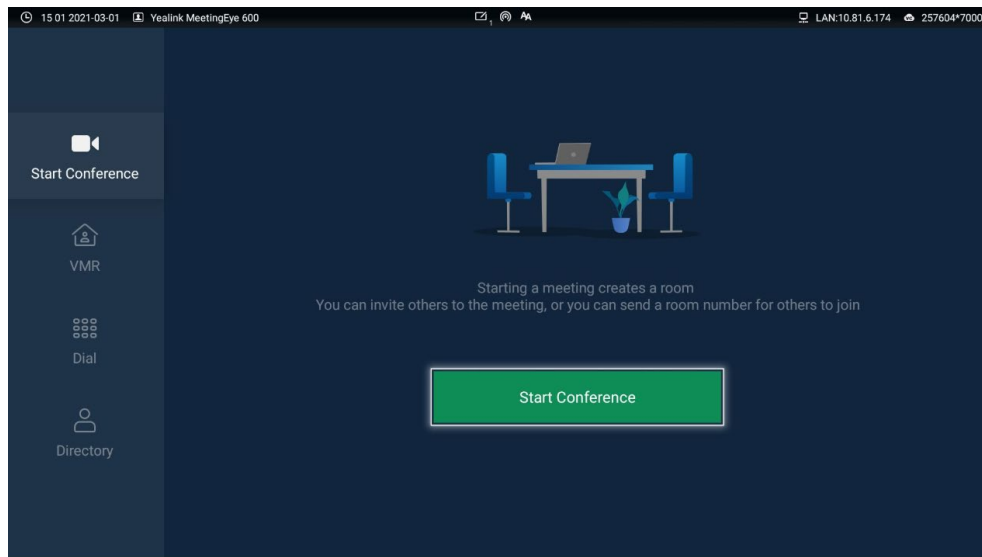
15 01 2021-03-01 Yealink MeetingEye 600

1

LAN:10.81.6.174 257604*7000

Start Conference

VMR

Dial

Directory

Starting a meeting creates a room
You can invite others to the meeting, or you can send a room number for others to join

Start Conference